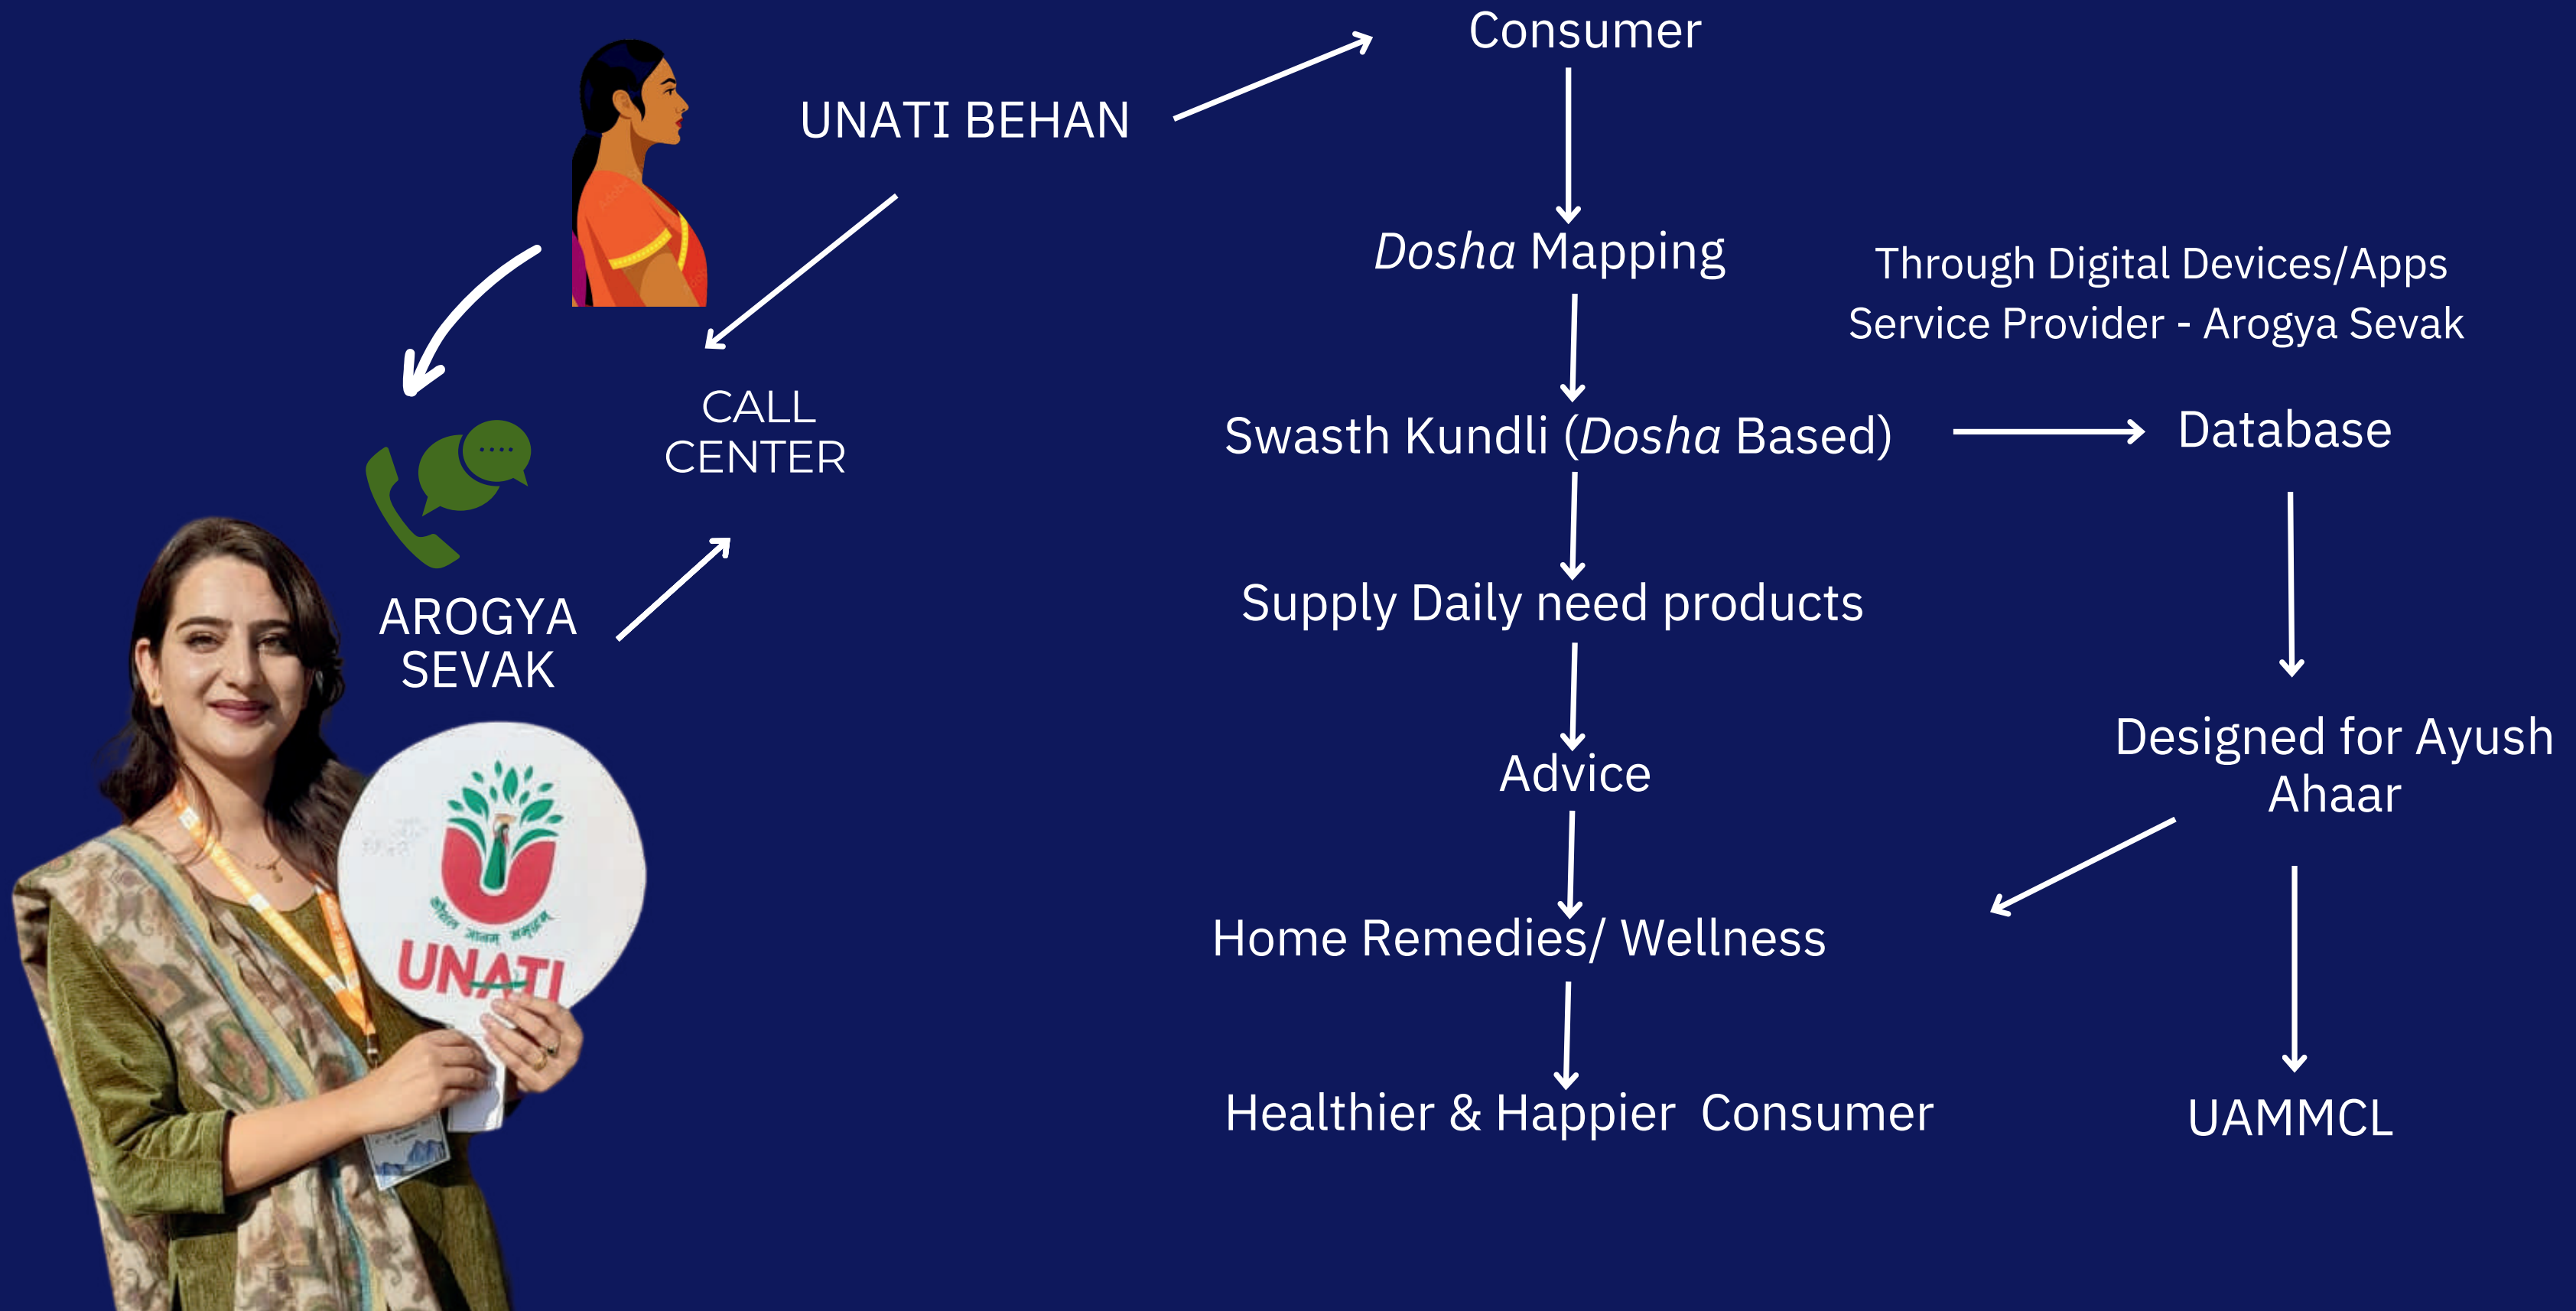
UNATI BEHAN

CALL CENTER

AROGYA SEVAK

UNATI

Consumer

*Dosha* Mapping

Through Digital Devices/Apps
Service Provider - Arogya Sevak

Swasth Kundli (*Dosha* Based)

Database

Supply Daily need products

Advice

Designed for Ayush Ahaar

Home Remedies/ Wellness

Healthier & Happier Consumer

UAMMCL